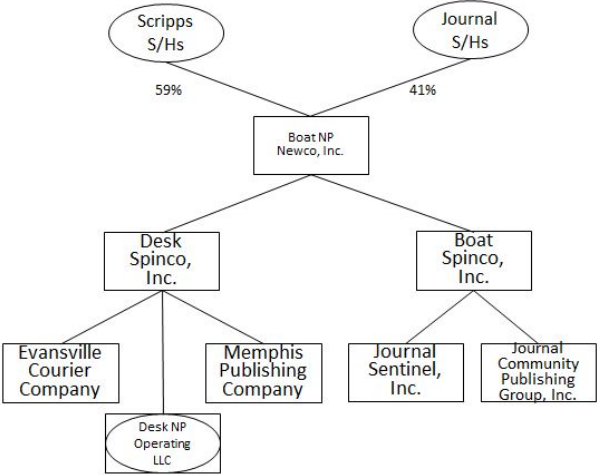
Scripps S/Hs

Journal S/Hs

59%

41%

Boat NP Newco, Inc.

Desk Spinco, Inc.

Boat Spinco, Inc.

Evansville Courier Company

Memphis Publishing Company

Journal Sentinel, Inc.

Journal Community Publishing Group, Inc.

Desk NP Operating LLC